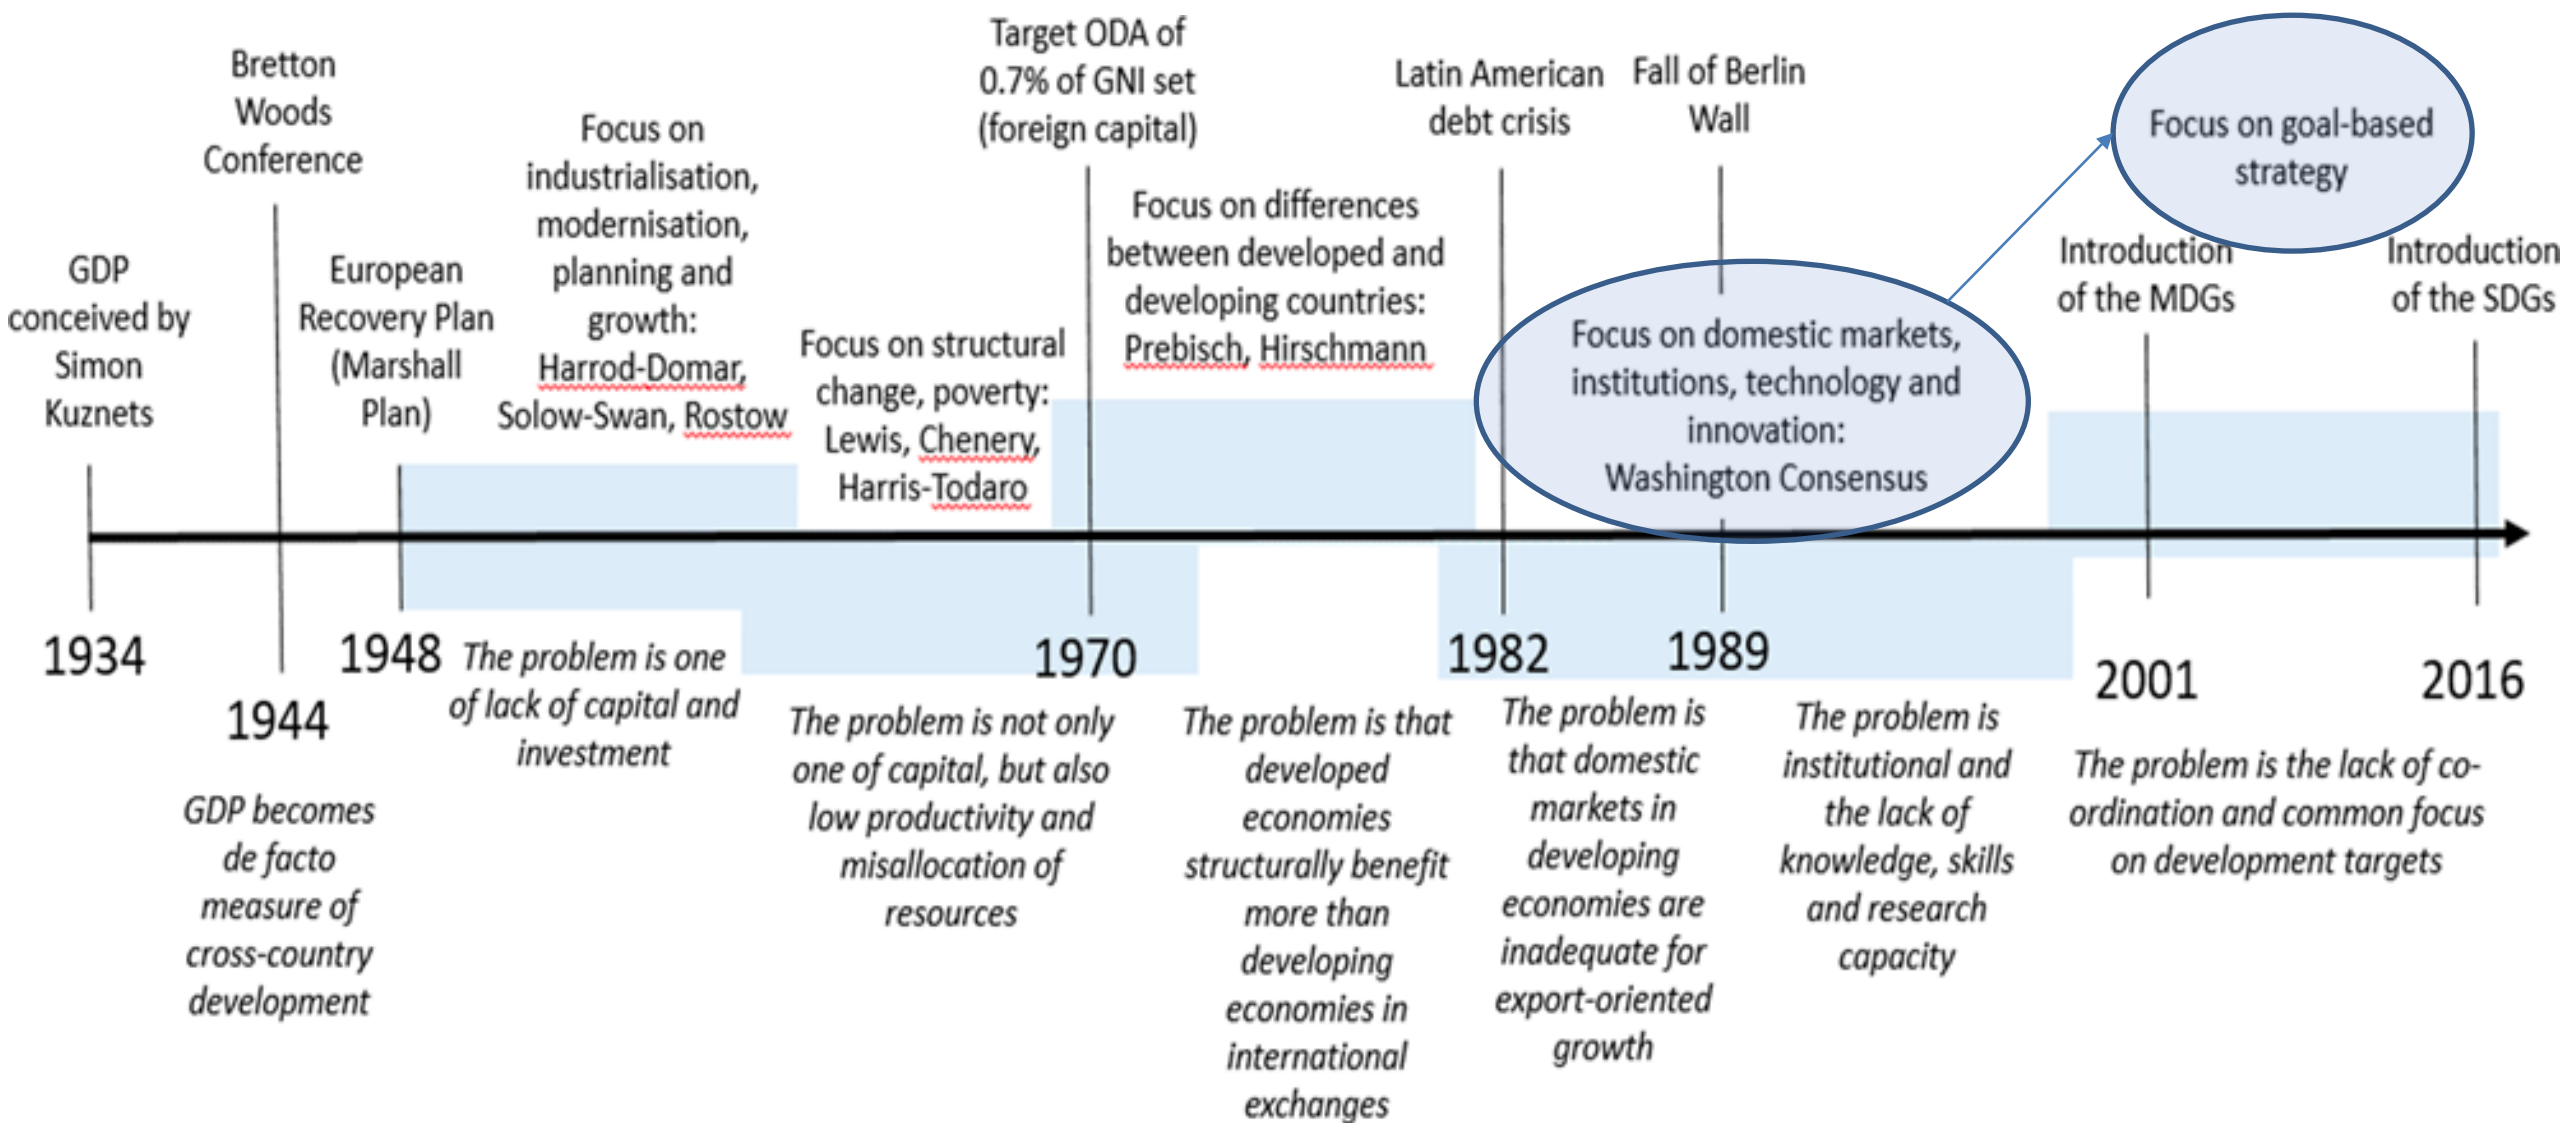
GDP conceived by Simon Kuznets

1934

Bretton Woods Conference

1944

GDP becomes de facto measure of cross-country development

European Recovery Plan (Marshall Plan)

1948

Focus on industrialisation, modernisation, planning and growth: Harrod-Domar, Solow-Swan, Rostow

The problem is one of lack of capital and investment

Focus on structural change, poverty: Lewis, Chenery, Harris-Todaro

The problem is not only one of capital, but also low productivity and misallocation of resources

Target ODA of 0.7% of GNI set (foreign capital)

1970

Focus on differences between developed and developing countries: Prebisch, Hirschmann

The problem is that developed economies structurally benefit more than developing economies in international exchanges

Latin American debt crisis

1982

The problem is that domestic markets in developing economies are inadequate for export-oriented growth

Fall of Berlin Wall

1989

Focus on domestic markets, institutions, technology and innovation: Washington Consensus

The problem is institutional and the lack of knowledge, skills and research capacity

Focus on goal-based strategy

Introduction of the MDGs

2001

Introduction of the SDGs

2016

The problem is the lack of co-ordination and common focus on development targets